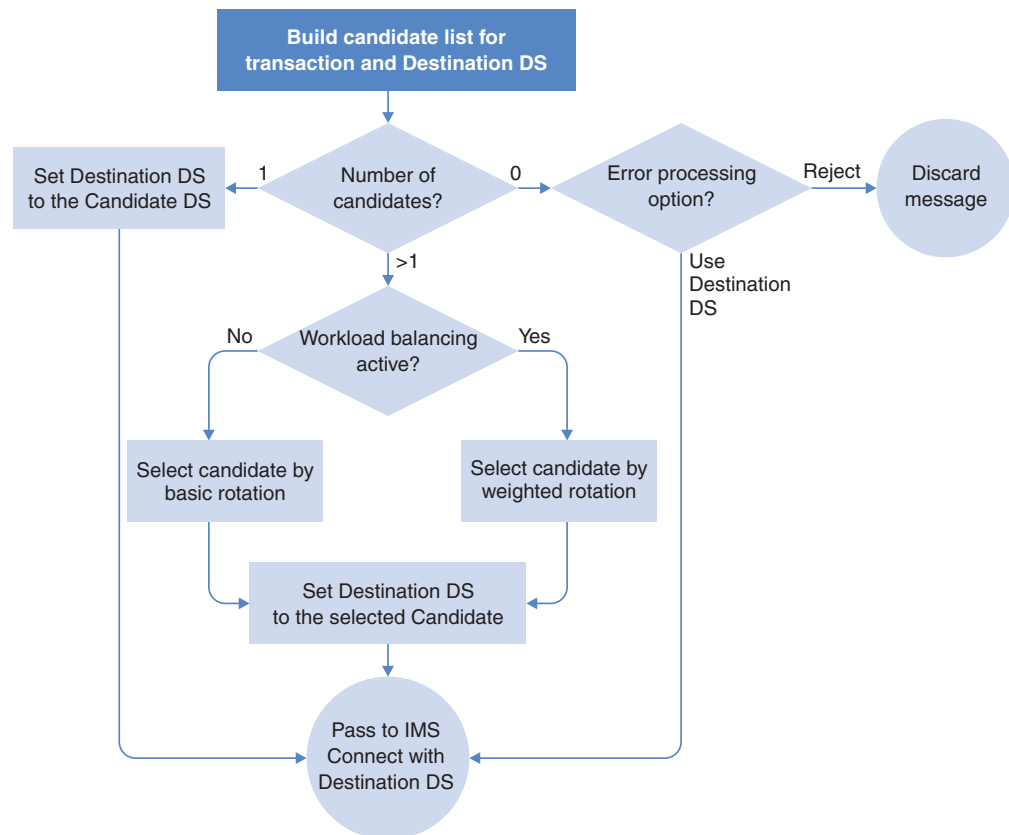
Build candidate list for transaction and Destination DS

Number of candidates?

1

Set Destination DS to the Candidate DS

0

Error processing option?

Reject

Discard message

Use Destination DS

>1

Workload balancing active?

No

Yes

Select candidate by basic rotation

Select candidate by weighted rotation

Set Destination DS to the selected Candidate

Pass to IMS Connect with Destination DS